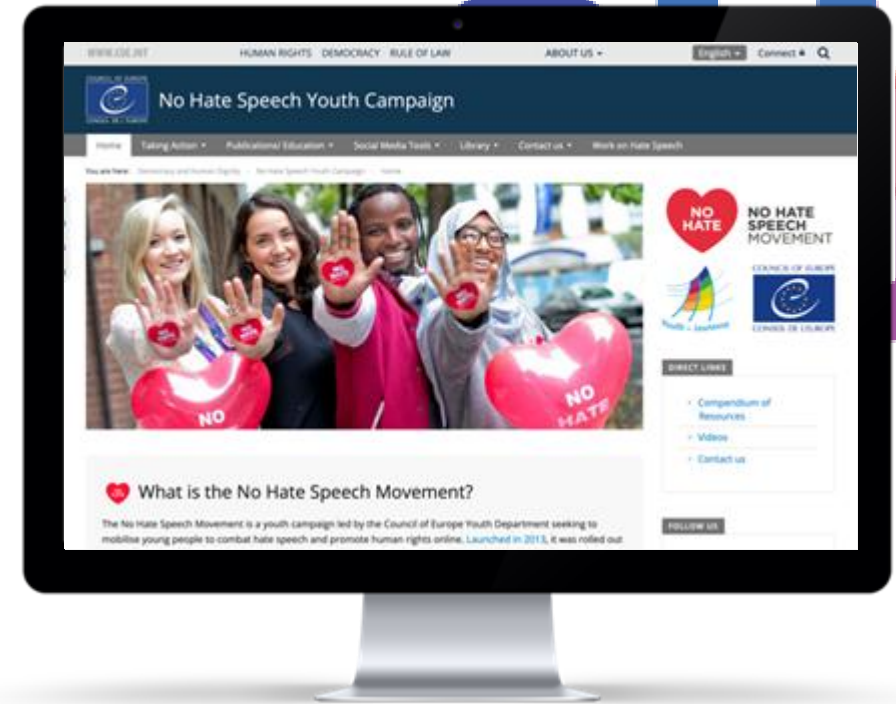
WWW.COE.INT HUMAN RIGHTS DEMOCRACY RULE OF LAW ABOUT US ▾ English ▾ Connect

COUNCIL OF EUROPE CONSEIL DE L'EUROPE

No Hate Speech Youth Campaign

Home Taking Action ▾ Publications/ Education ▾ Social Media Tools ▾ Library ▾ Contact us ▾ Work on Hate Speech

You are here: Democracy and Human Rights > No Hate Speech Youth Campaign > Home

NO HATE

NO HATE

NO HATE

NO HATE SPEECH MOVEMENT

Youth for Democracy

COUNCIL OF EUROPE CONSEIL DE L'EUROPE

DIRECT LINKS

Compendium of Resources

Videos

Contact us

FOLLOW US

What is the No Hate Speech Movement?

The No Hate Speech Movement is a youth campaign led by the Council of Europe Youth Department seeking to mobilise young people to combat hate speech and promote human rights online. Launched in 2013, it was rolled out